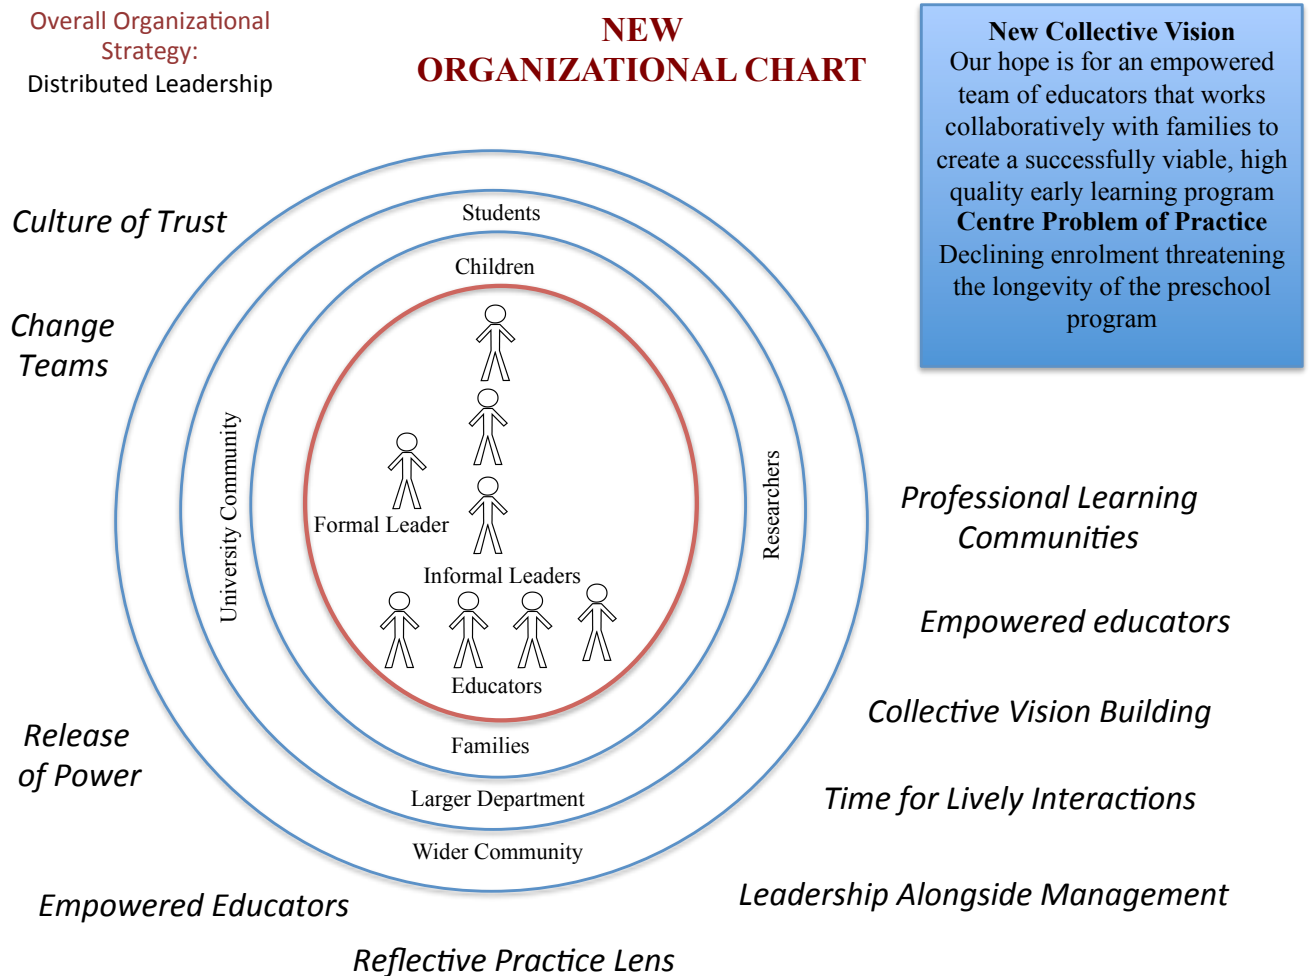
Overall Organizational Strategy:
Distributed Leadership

NEW
ORGANIZATIONAL CHART

New Collective Vision
Our hope is for an empowered team of educators that works collaboratively with families to create a successfully viable, high quality early learning program
Centre Problem of Practice
Declining enrolment threatening the longevity of the preschool program

Culture of Trust

Change Teams

Students

Children

University Community

Researchers

Formal Leader

Informal Leaders

Educators

Families

Larger Department

Wider Community

Professional Learning Communities

Empowered educators

Collective Vision Building

Time for Lively Interactions

Release of Power

Leadership Alongside Management

Empowered Educators

Reflective Practice Lens